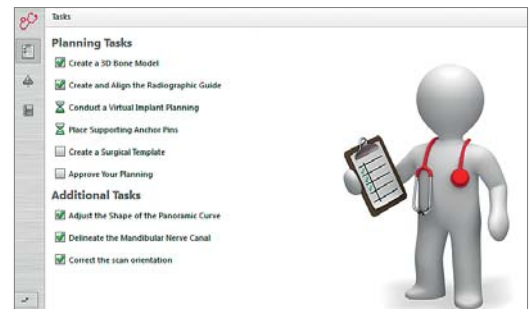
Tasks

Planning Tasks

Create a 3D Bone Model

Create and Align the Radiographic Guide

Conduct a Virtual Implant Planning

Place Supporting Anchor Pins

Create a Surgical Template

Approve Your Planning

Additional Tasks

Adjust the Shape of the Panoramic Curve

Delineate the Mandibular Nerve Canal

Correct the scan orientation